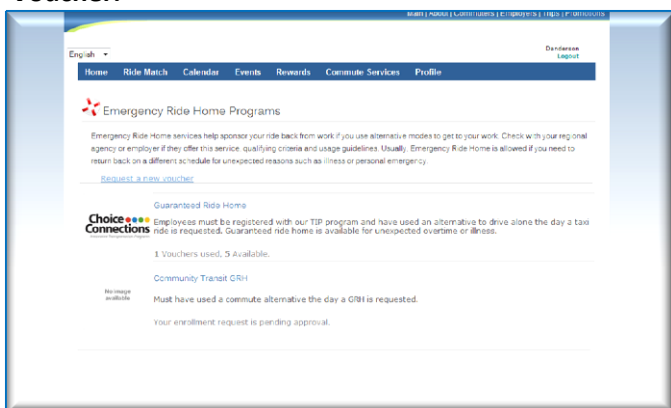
Voucher

Main | About | Commuters | Employers | Trips | Promotions

English

Danderson
Logout

Home Ride Match Calendar Events Rewards Commute Services Profile

Emergency Ride Home Programs

Emergency Ride Home services help sponsor your ride back from work if you use alternative modes to get to your work. Check with your regional agency or employer if they offer this service, qualifying criteria and usage guidelines. Usually, Emergency Ride Home is allowed if you need to return back on a different schedule for unexpected reasons such as illness or personal emergency.

Request a new voucher

Guaranteed Ride Home

Choice Connections

Employees must be registered with our TIP program and have used an alternative to drive alone the day a taxi ride is requested. Guaranteed ride home is available for unexpected overtime or illness.

1 Vouchers used, 5 Available.

Community Transit GRH

No image available

Must have used a commute alternative the day a GRH is requested.

Your enrollment request is pending approval.